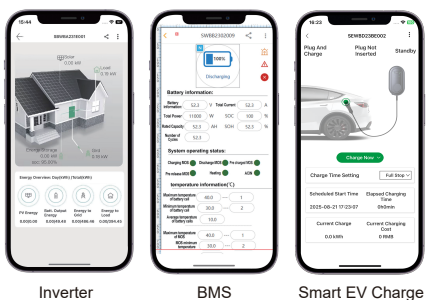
15:44

SBWRA2311001

Solar 0.00 kW

Load 0.16 kW

Charge Discharge 0.00 kW

Grid 0.16 kW

Energy Overview, Day(kWh) (Total(kWh))

PV Energy 0.0(0.0)

Batt. Output Energy 0.0(446.0)

Energy to Grid 0.0(446.19)

Energy to Load 0.0(361.43)

Inverter

SWBB2302009

100%

Discharging

Battery information:

| Battery information | 52.2 | V | Total Current | 52.2 | A |
|---|---|---|---|---|---|
| Total Power | 11000 | W | SOC | 100 | % |
| Rated Capacity | 52.3 | AH | SOH | 52.3 | % |
| Number of Cycles | 52.3 | | | | |

System operating status:

Charging MOS Discharge MOS Pre-charged MOS

Pre release MOS Heating ACIN

temperature information(°C)

| Minimum temperature of battery cell | 40.0 | --- | 1 |
|---|---|---|---|
| Maximum temperature of battery cell | 30.0 | --- | 2 |
| Average temperature of battery cells | 10.0 | | |
| Maximum temperature of MOS | 40.0 | --- | 1 |
| MOS minimum temperature | 30.0 | --- | 2 |

BMS

16:23

SEWB02306002

Plug And Charge

Plug Not Inserted

Standby

Charge Now

Charge Time Setting

Full Stop

Scheduled Start Time 2025-08-21 17:23:07

Elapsed Charging Time 0h0min

Current Charge 0.0 kWh

Current Charging Cost 0 RMB

Smart EV Charge